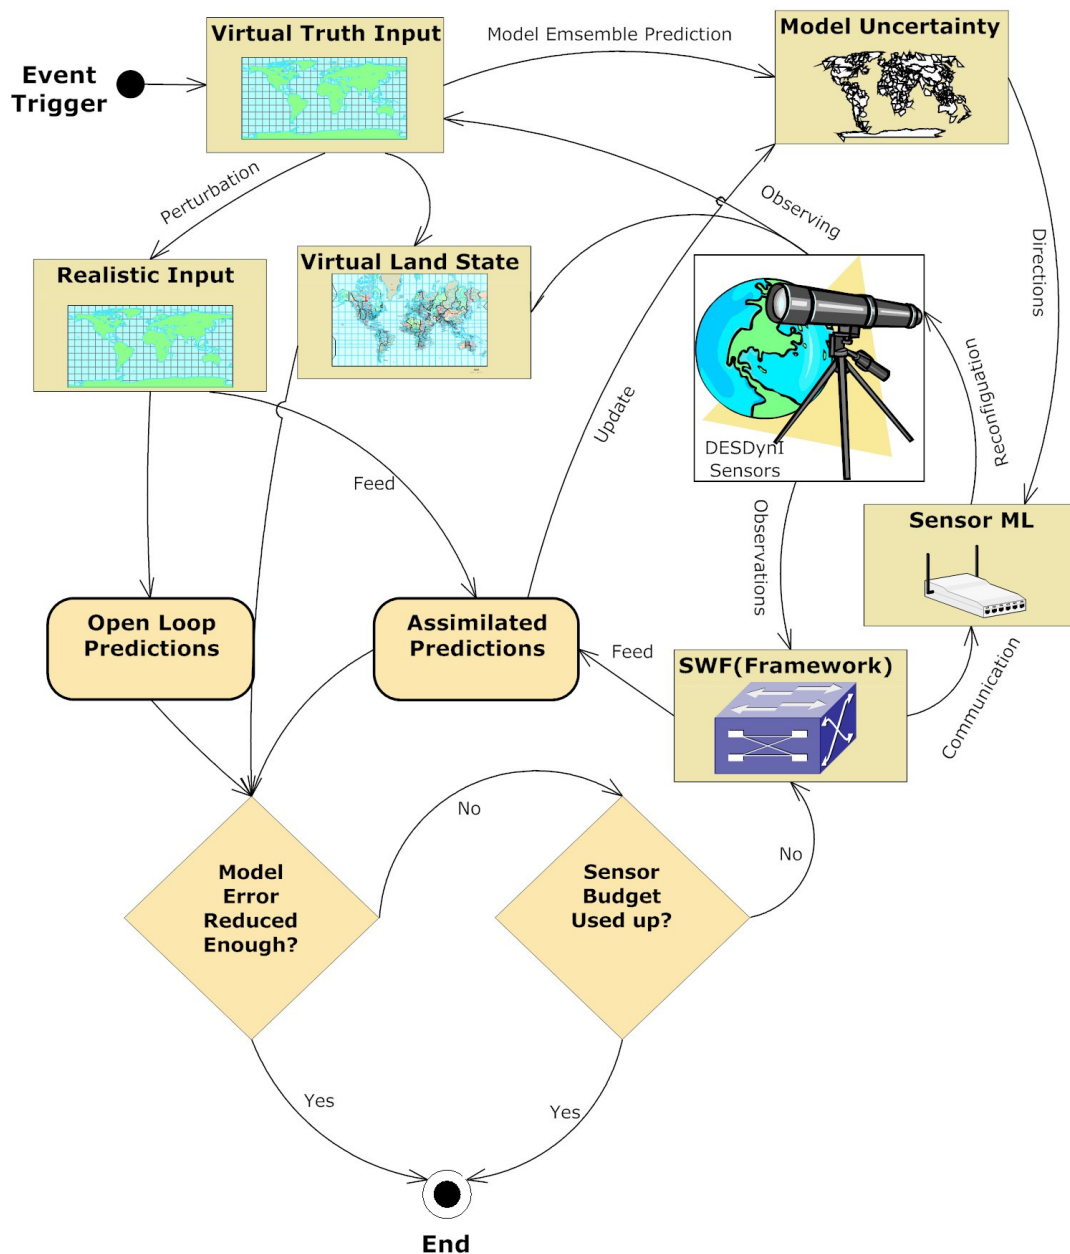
Event Trigger

Virtual Truth Input

Model Emsemble Prediction

Model Uncertainty

Perturbation

Observing

Directions

Realistic Input

Virtual Land State

DESDynI Sensors

Reconfiguation

Update

Feed

Observations

Sensor ML

Open Loop Predictions

Assimilated Predictions

Feed

SWF(Framework)

Communication

No

No

Model Error Reduced Enough?

Sensor Budget Used up?

Yes

Yes

End